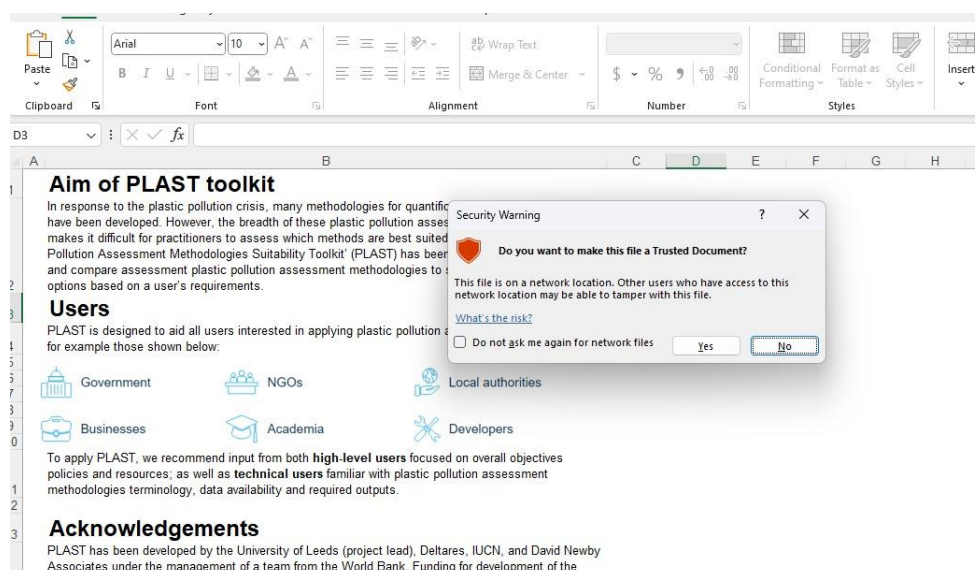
Paste

Clipboard

Arial 10 A A

B I U

Font

Wrap Text

Merge & Center

Alignment

$ % 9 .00 .00

Number

Conditional Formatting

Format as Table

Cell Styles

Styles

Insert

D3

fx

A B C D E F G H

1

Aim of PLAST toolkit

In response to the plastic pollution crisis, many methodologies for quantific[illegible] have been developed. However, the breadth of these plastic pollution asses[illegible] makes it difficult for practitioners to assess which methods are best suited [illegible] Pollution Assessment Methodologies Suitability Toolkit' (PLAST) has been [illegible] and compare assessment plastic pollution assessment methodologies to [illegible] options based on a user's requirements.

2

3

Users

PLAST is designed to aid all users interested in applying plastic pollution a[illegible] for example those shown below:

4

Government

NGOs

Local authorities

Businesses

Academia

Developers

To apply PLAST, we recommend input from both **high-level users** focused on overall objectives policies and resources; as well as **technical users** familiar with plastic pollution assessment methodologies terminology, data availability and required outputs.

1

2

3

Acknowledgements

PLAST has been developed by the University of Leeds (project lead), Deltares, IUCN, and David Newby Associates under the management of a team from the World Bank. Funding for development of the

Security Warning

?

X

Do you want to make this file a Trusted Document?

This file is on a network location. Other users who have access to this network location may be able to tamper with this file.

What's the risk?

Do not ask me again for network files

Yes

No